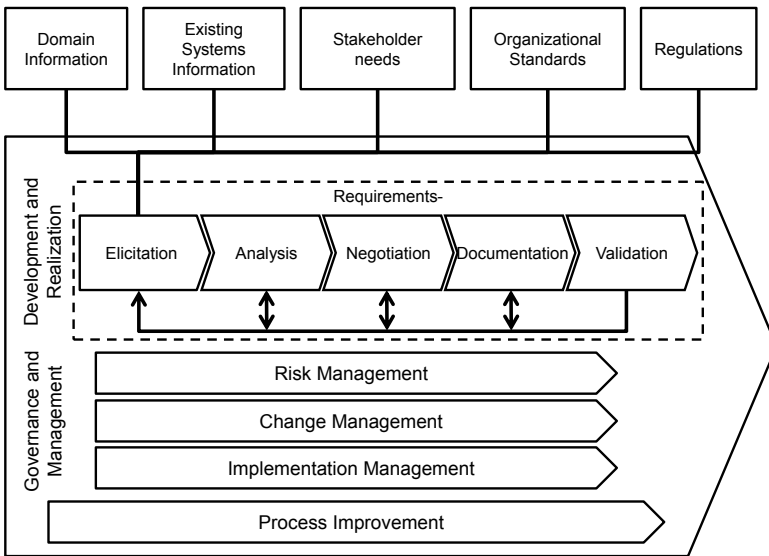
Domain Information

Existing Systems Information

Stakeholder needs

Organizational Standards

Regulations

Development and Realization

Requirements-

Elicitation

Analysis

Negotiation

Documentation

Validation

Governance and Management

Risk Management

Change Management

Implementation Management

Process Improvement